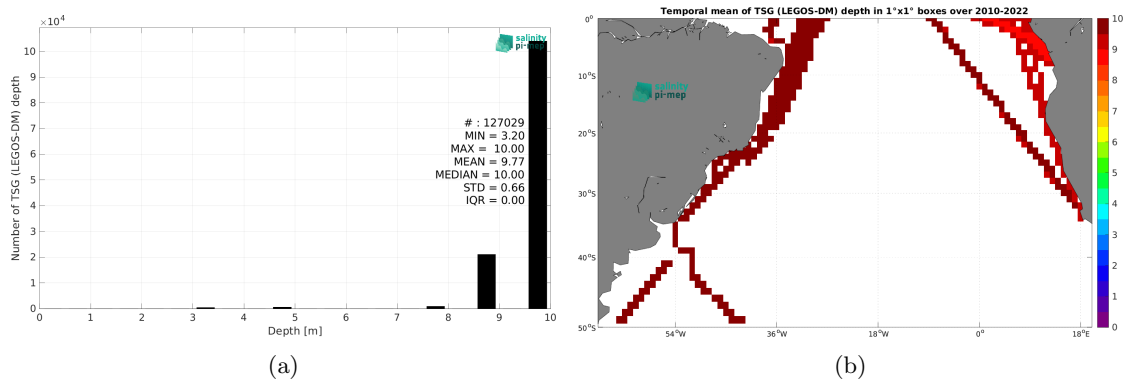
$\times10^4$

salinity pi-mep

Number of TSG (LEGOS-DM) depth

10
9
8
7
6
5
4
3
2
1
0

# : 127029
MIN = 3.20
MAX = 10.00
MEAN = 9.77
MEDIAN = 10.00
STD = 0.66
IQR = 0.00

0 1 2 3 4 5 6 7 8 9 10

Depth [m]

(a)

Temporal mean of TSG (LEGOS-DM) depth in 1°x1° boxes over 2010-2022

0°
10°S
20°S
30°S
40°S
50°S

salinity pi-mep

54°W 36°W 18°W 0° 18°E

10
9
8
7
6
5
4
3
2
1
0

(b)